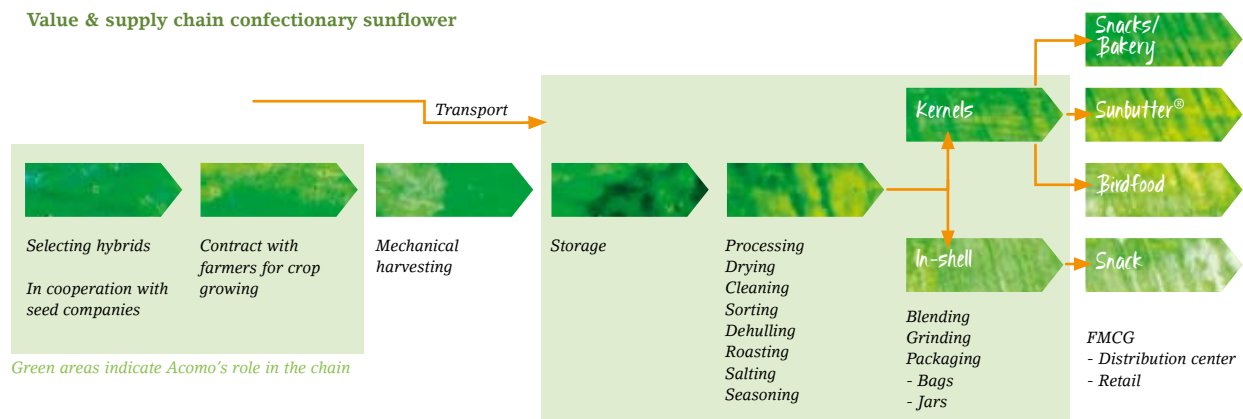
Value & supply chain confectionary sunflower

Transport

Kernels

Snacks/ Bakery

Sunbutter®

Birdfood

In-shell

Snack

Selecting hybrids

In cooperation with seed companies

Contract with farmers for crop growing

Mechanical harvesting

Storage

Processing
Drying
Cleaning
Sorting
Dehulling
Roasting
Salting
Seasoning

Blending
Grinding
Packaging
- Bags
- Jars

FMCG
- Distribution center
- Retail

Green areas indicate Acomo's role in the chain